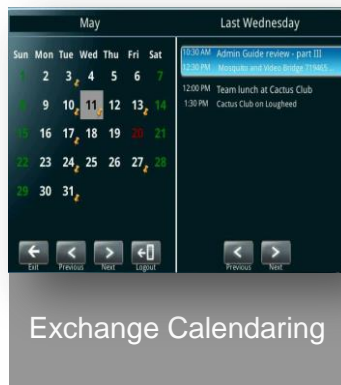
May

Sun Mon Tue Wed Thu Fri Sat
1 2 3 4 5 6 7
8 9 10 11 12 13 14
15 16 17 18 19 20 21
22 23 24 25 26 27 28
29 30 31

Exit Previous Next Logout

Last Wednesday

10:30 AM Admin Guide review - part III
12:30 PM Mosquito and Video Bridge 719465 ...

12:00 PM Team lunch at Cactus Club
1:30 PM Cactus Club on Lougheed

Previous Next

Exchange Calendaring